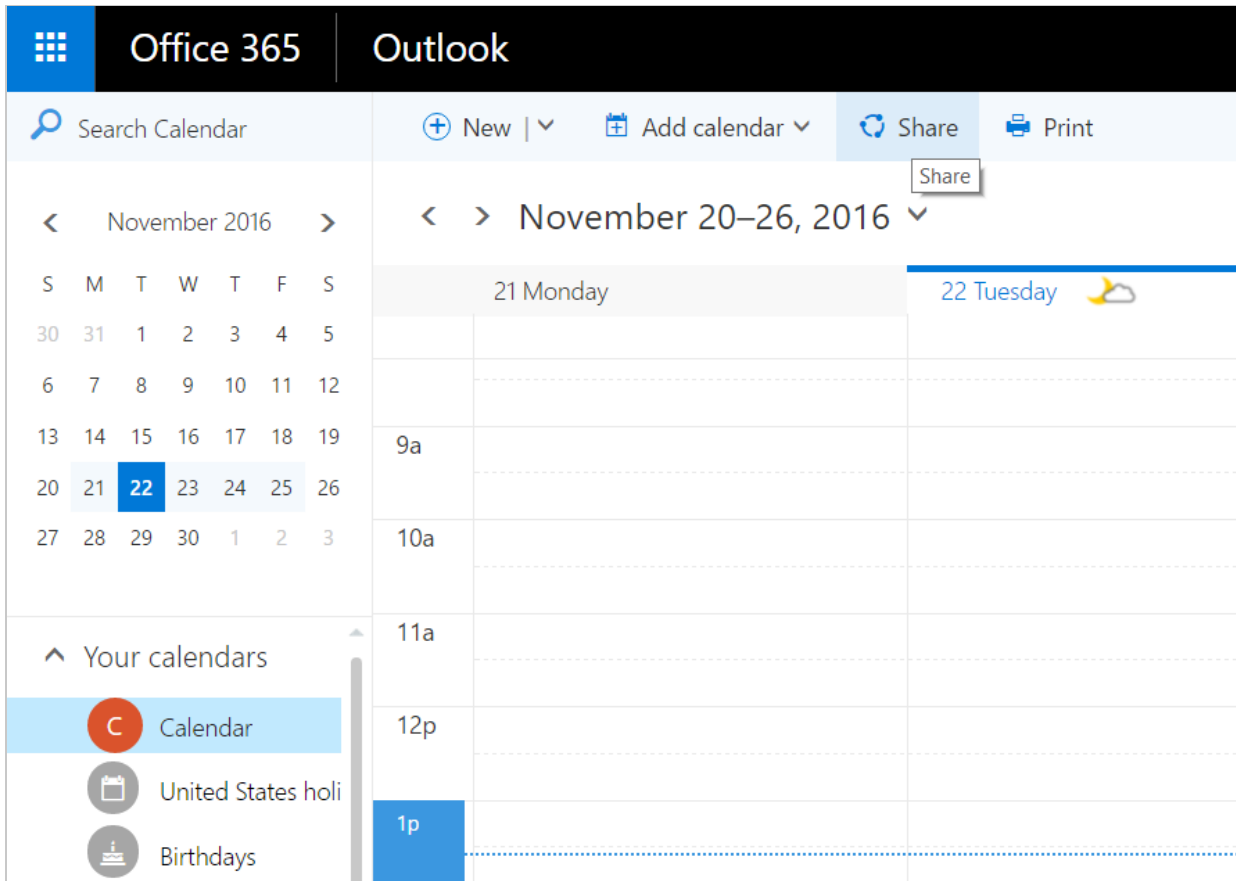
Office 365 Outlook

Search Calendar

New | Add calendar Share Print

Share

November 2016

| S | M | T | W | T | F | S |
|---|---|---|---|---|---|---|
| 30 | 31 | 1 | 2 | 3 | 4 | 5 |
| 6 | 7 | 8 | 9 | 10 | 11 | 12 |
| 13 | 14 | 15 | 16 | 17 | 18 | 19 |
| 20 | 21 | 22 | 23 | 24 | 25 | 26 |
| 27 | 28 | 29 | 30 | 1 | 2 | 3 |

November 20–26, 2016

21 Monday
22 Tuesday

9a
10a
11a
12p
1p

Your calendars

C Calendar
United States holi
Birthdays